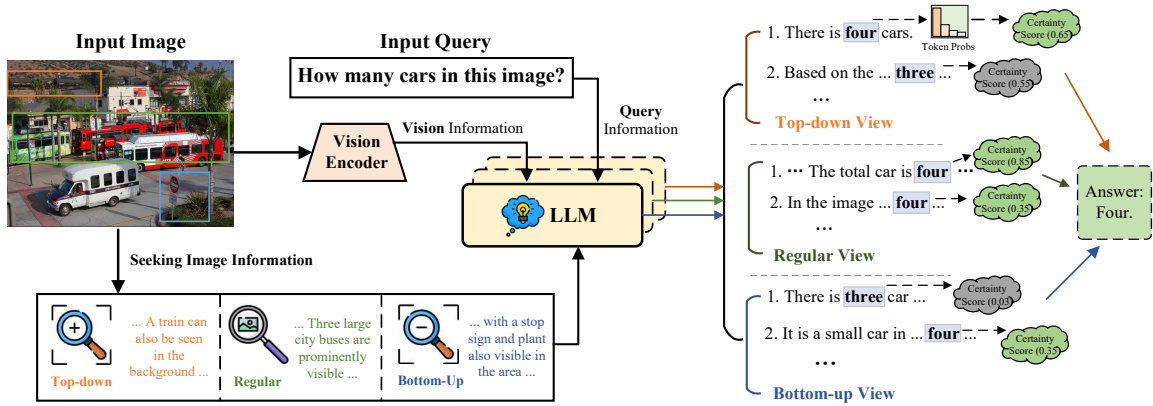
Input Image

Input Query

How many cars in this image?

Vision Encoder

Vision Information

Query Information

LLM

Seeking Image Information

... A train can also be seen in the background ...

Top-down

... Three large city buses are prominently visible ...

Regular

... with a stop sign and plant also visible in the area ...

Bottom-Up

1. There is four cars.

Token Probs

Certainty Score (0.65)

2. Based on the ... three ...

Certainty Score (0.55)

...

Top-down View

1. ... The total car is four ...

Certainty Score (0.85)

2. In the image ... four ...

Certainty Score (0.35)

...

Regular View

Answer: Four.

1. There is three car ...

Certainty Score (0.03)

2. It is a small car in ... four ...

Certainty Score (0.35)

...

Bottom-up View